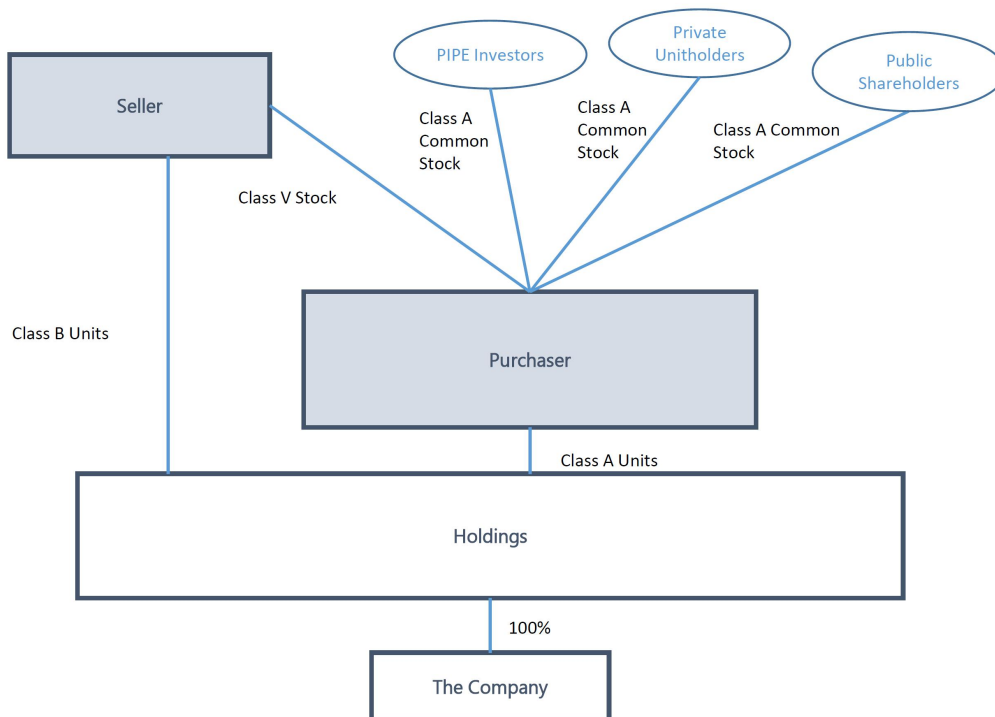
Seller

PIPE Investors

Private Unitholders

Public Shareholders

Class A Common Stock

Class A Common Stock

Class A Common Stock

Class V Stock

Class B Units

Purchaser

Class A Units

Holdings

100%

The Company